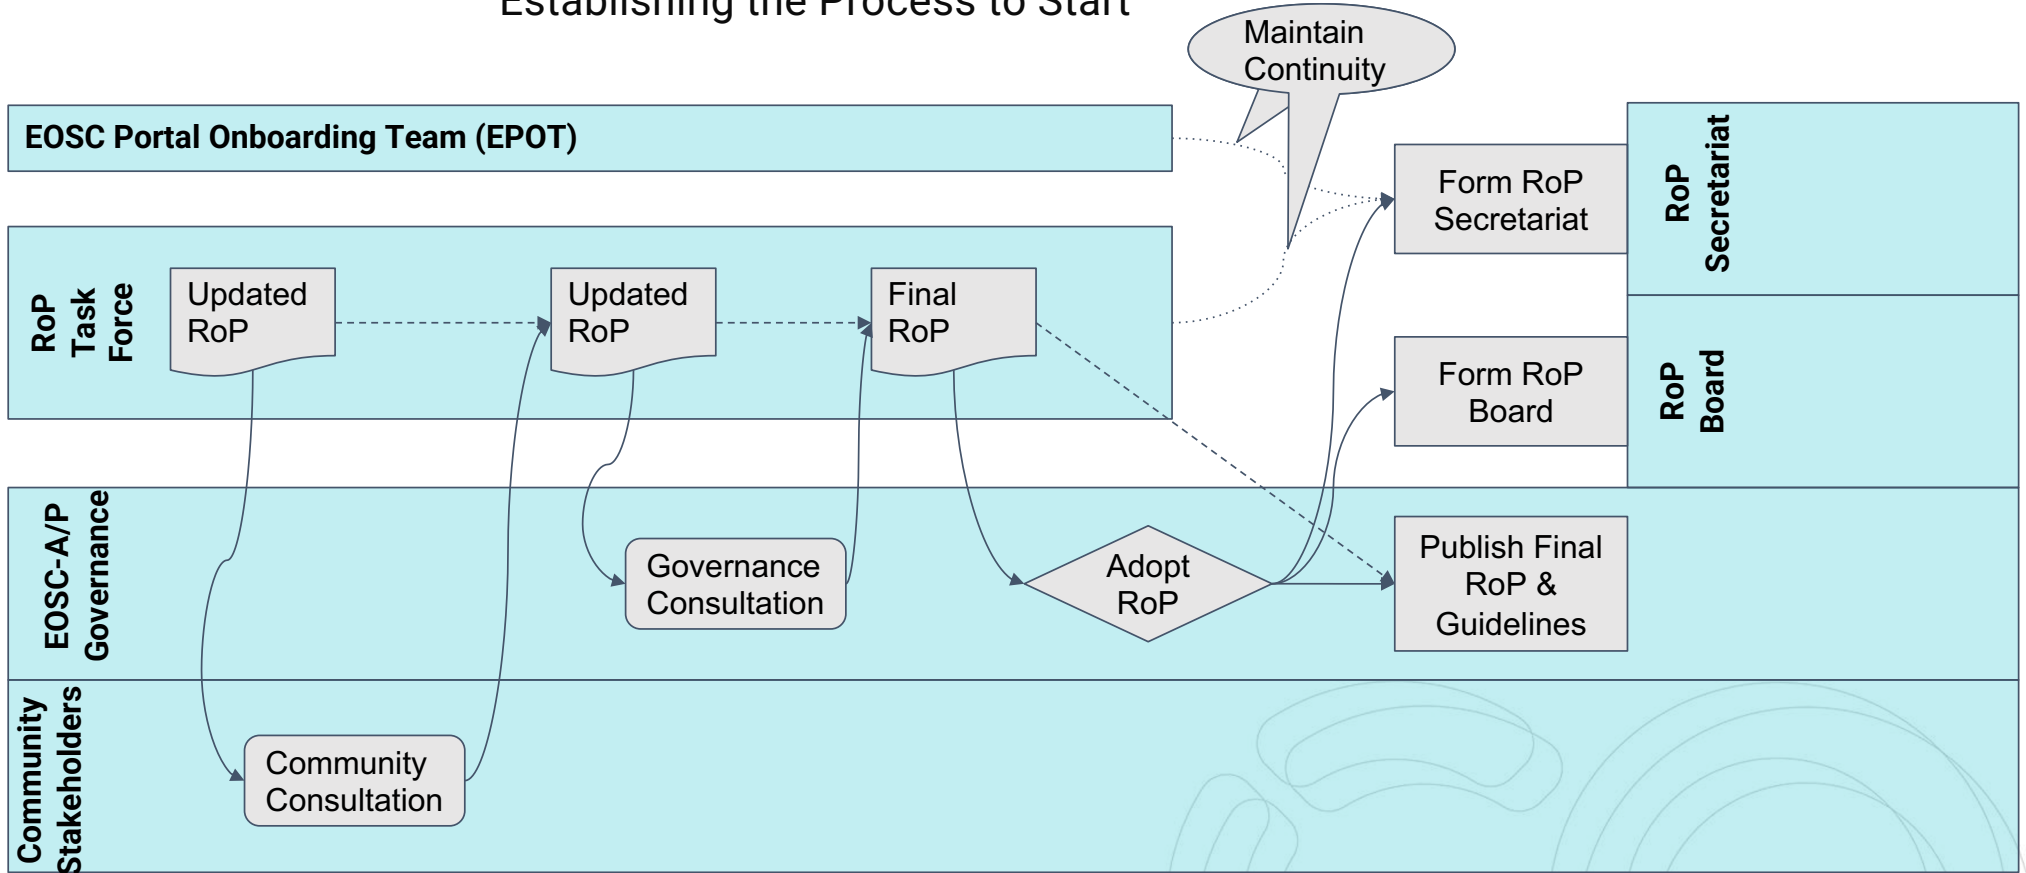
Establishing the Process to Start

Maintain Continuity

EOSC Portal Onboarding Team (EPOT)

RoP Task Force

Updated RoP

Updated RoP

Final RoP

Form RoP Secretariat

RoP Secretariat

Form RoP Board

RoP Board

EOSC-A/P Governance

Governance Consultation

Adopt RoP

Publish Final RoP & Guidelines

Community Stakeholders

Community Consultation